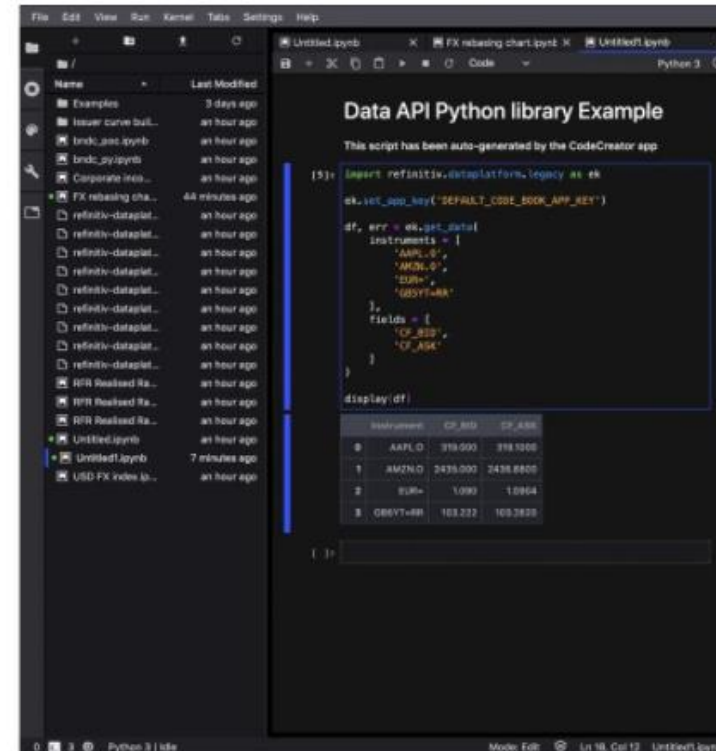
File Edit View Run Kernel Tabs Settings Help

/
Name Last Modified
Examples 3 days ago
Issuer curve buil... an hour ago
bndc_poc.ipynb an hour ago
bndc_py.ipynb an hour ago
Corporate inco... an hour ago
FX rebasing cha... 44 minutes ago
refinitiv-dataplat... an hour ago
refinitiv-dataplat... an hour ago
refinitiv-dataplat... an hour ago
refinitiv-dataplat... an hour ago
refinitiv-dataplat... an hour ago
refinitiv-dataplat... an hour ago
refinitiv-dataplat... an hour ago
refinitiv-dataplat... an hour ago
refinitiv-dataplat... an hour ago
RFR Realised Ra... an hour ago
RFR Realised Ra... an hour ago
RFR Realised Ra... an hour ago
Untitled.ipynb an hour ago
Untitled1.ipynb 7 minutes ago
USD FX index.ip... an hour ago

Untitled.ipynb × FX rebasing chart.ipynb × Untitled1.ipynb
Code Python 3

Data API Python library Example

This script has been auto-generated by the CodeCreator app

[5]: import refinitiv.dataplatform.legacy as ek

ek.set_app_key('DEFAULT_CODE_BOOK_APP_KEY')

df, err = ek.get_data(
    instruments = [
        'AAPL.O',
        'AMZN.O',
        'EUR=',
        'GBSYT=RR'
    ],
    fields = [
        'CF_BID',
        'CF_ASK'
    ]
)

display(df)

| | Instrument | CF_BID | CF_ASK |
|---|---|---|---|
| 0 | AAPL.O | 319.000 | 319.1000 |
| 1 | AMZN.O | 2435.000 | 2436.6800 |
| 2 | EUR= | 1.090 | 1.0904 |
| 3 | GBSYT=RR | 103.222 | 103.2820 |

[ ]:

0 3 Python 3 | Idle Mode: Edit Ln 16, Col 12 Untitled1.ipynb